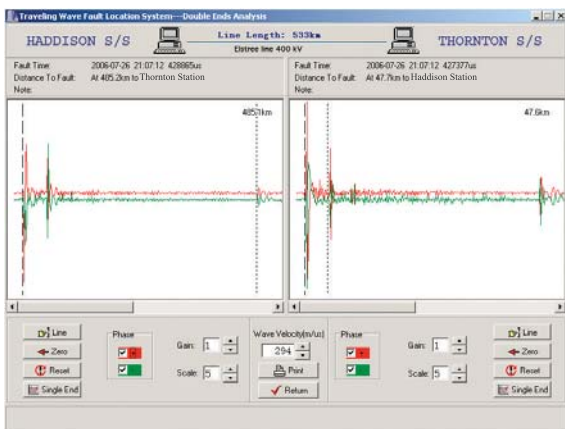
Traveling Wave Fault Location System---Double Ends Analysis

HADDISON S/S

Line Length: 533km

Elstree line 400 kV

THORNTON S/S

Fault Time: 2006-07-26 21:07:12 428865us
Distance To Fault: At 405.2km to Thornton Station
Note:

Fault Time: 2006-07-26 21:07:12 427377us
Distance To Fault: At 47.7km to Haddison Station
Note:

405.1km

47.6km

Line
Zero
Reset
Single End

Phase

Gain: 1
Scale: 5

Wave Velocity(m/us)
294
Print
Return

Phase

Gain: 1
Scale: 5

Line
Zero
Reset
Single End